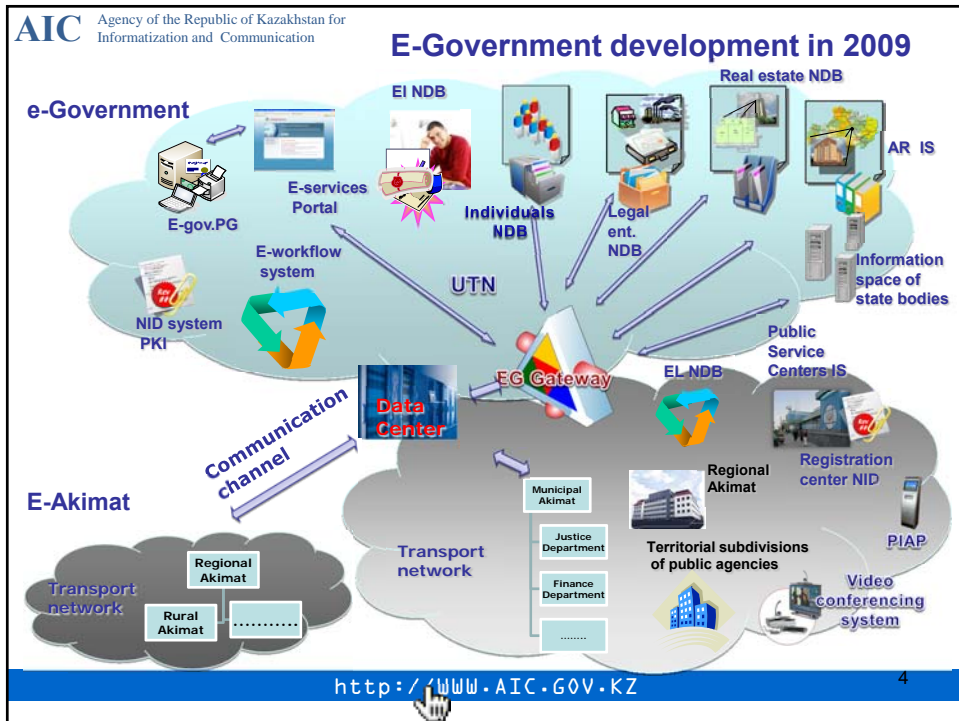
AIC Agency of the Republic of Kazakhstan for Informatization and Communication

E-Government development in 2009

e-Government

E-gov.PG

E-services Portal

EI NDB

Individuals NDB

Legal ent. NDB

Real estate NDB

AR IS

Information space of state bodies

E-workflow system

NID system PKI

UTN

EG Gateway

Public Service Centers IS

EL NDB

Data Center

Communication channel

Registration center NID

Regional Akimat

E-Akimat

Municipal Akimat

Justice Department

Finance Department

.......

Territorial subdivisions of public agencies

PIAP

Transport network

Video conferencing system

Transport network

Regional Akimat

Rural Akimat

..........

http://WWW.AIC.GOV.KZ

4